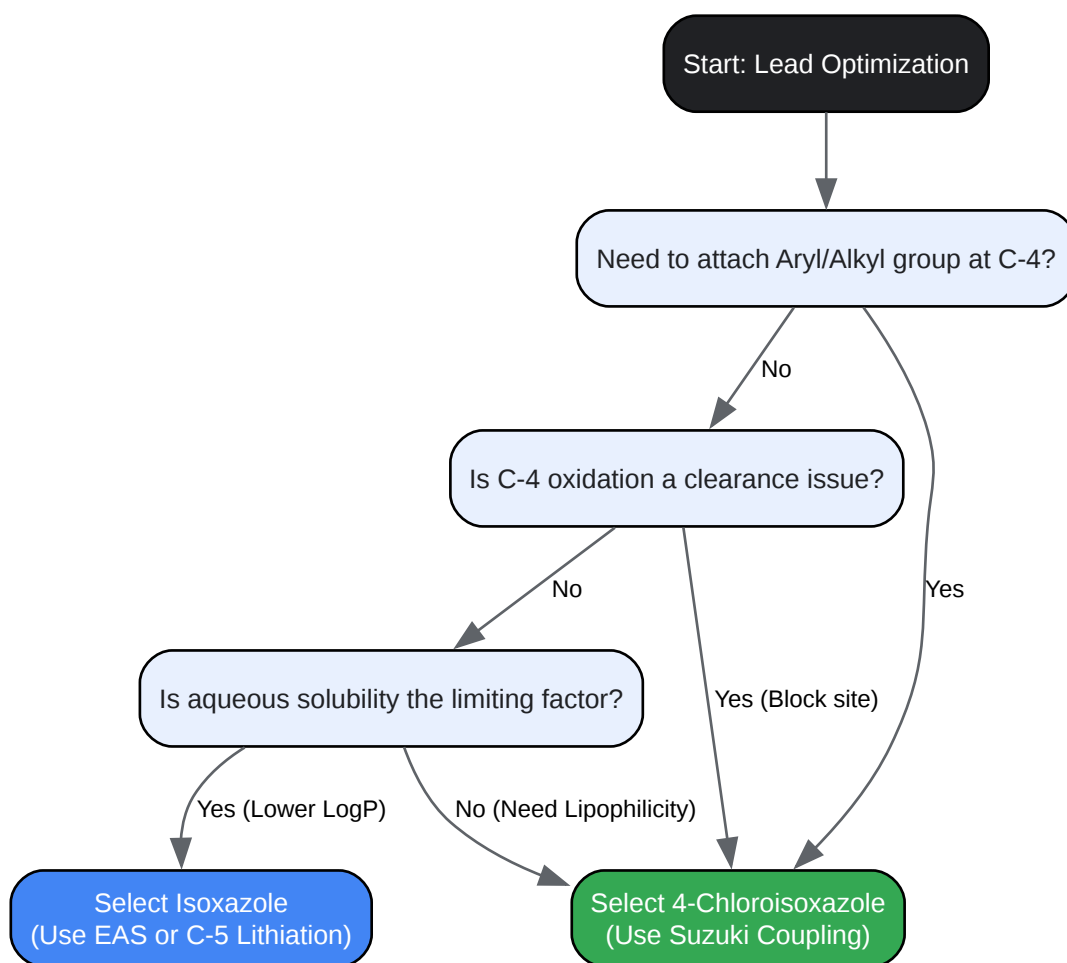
Start: Lead Optimization

Need to attach Aryl/Alkyl group at C-4?

No

Yes

Is C-4 oxidation a clearance issue?

No

Yes (Block site)

Is aqueous solubility the limiting factor?

Yes (Lower LogP)

No (Need Lipophilicity)

Select Isoxazole
(Use EAS or C-5 Lithiation)

Select 4-Chloroisoxazole
(Use Suzuki Coupling)